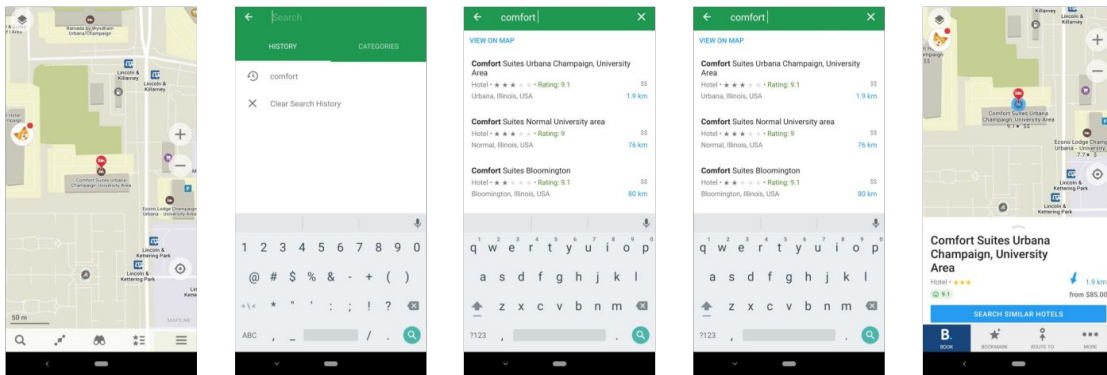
Ramada by Wyndham
Lincoln & Killarney
Comfort Suites Urbana Champaign, University Area
Econo Lodge Champaign Urbana - University Area
Lincoln & Kettering Park
50 m
MAPS.ME

Search
HISTORY
CATEGORIES
comfort
Clear Search History
1 2 3 4 5 6 7 8 9 0
@ # $ % & - + ( )
=\< * " ' : ; ! ?
ABC , / .

comfort
VIEW ON MAP
Comfort Suites Urbana Champaign, University Area
Hotel • ★★★ • Rating: 9.1 $$
Urbana, Illinois, USA 1.9 km
Comfort Suites Normal University area
Hotel • ★★★ • Rating: 9 $$
Normal, Illinois, USA 76 km
Comfort Suites Bloomington
Hotel • ★★ • Rating: 9.1 $$
Bloomington, Illinois, USA 80 km
q w e r t y u i o p
a s d f g h j k l
z x c v b n m
?123 , .

comfort
VIEW ON MAP
Comfort Suites Urbana Champaign, University Area
Hotel • ★★★ • Rating: 9.1 $$
Urbana, Illinois, USA 1.9 km
Comfort Suites Normal University area
Hotel • ★★★ • Rating: 9 $$
Normal, Illinois, USA 76 km
Comfort Suites Bloomington
Hotel • ★★ • Rating: 9.1 $$
Bloomington, Illinois, USA 80 km
q w e r t y u i o p
a s d f g h j k l
z x c v b n m
?123 , .

Killarney
Lincoln & Killarney
$$
Comfort Suites Urbana Champaign, University Area
9.1 • $$
Econo Lodge Champaign Urbana - University Area
7.7 • $
Lincoln & Kettering Park
Comfort Suites Urbana Champaign, University Area
Hotel • ★★★
1.9 km
9.1
from $85.00
SEARCH SIMILAR HOTELS
B
BOOK
BOOKMARK
ROUTE TO
MORE